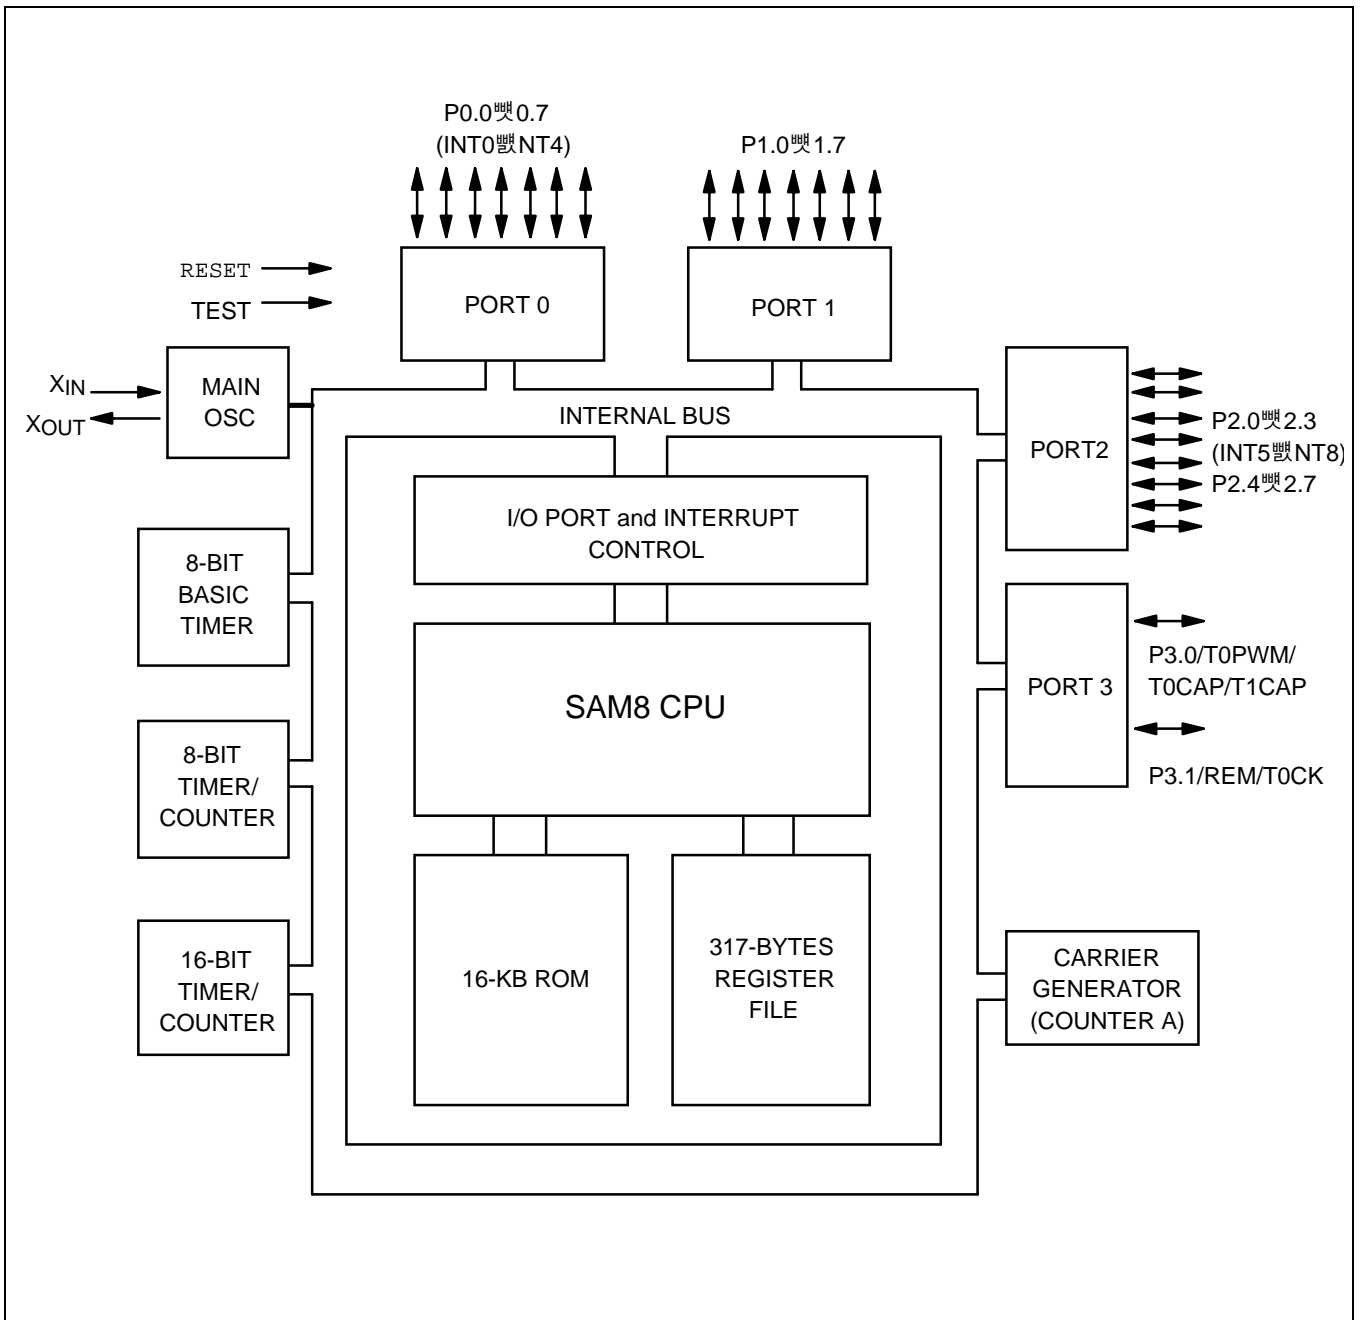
P0.0嘢0.7
(INT0嘢NT4)

P1.0嘢1.7

RESET

TEST

PORT 0

PORT 1

$X_{IN}$

$X_{OUT}$

MAIN
OSC

INTERNAL BUS

PORT2

P2.0嘢2.3
(INT5嘢NT8)
P2.4嘢2.7

I/O PORT and INTERRUPT
CONTROL

8-BIT
BASIC
TIMER

SAM8 CPU

PORT 3

P3.0/T0PWM/
T0CAP/T1CAP

P3.1/REM/T0CK

8-BIT
TIMER/
COUNTER

16-BIT
TIMER/
COUNTER

16-KB ROM

317-BYTES
REGISTER
FILE

CARRIER
GENERATOR
(COUNTER A)